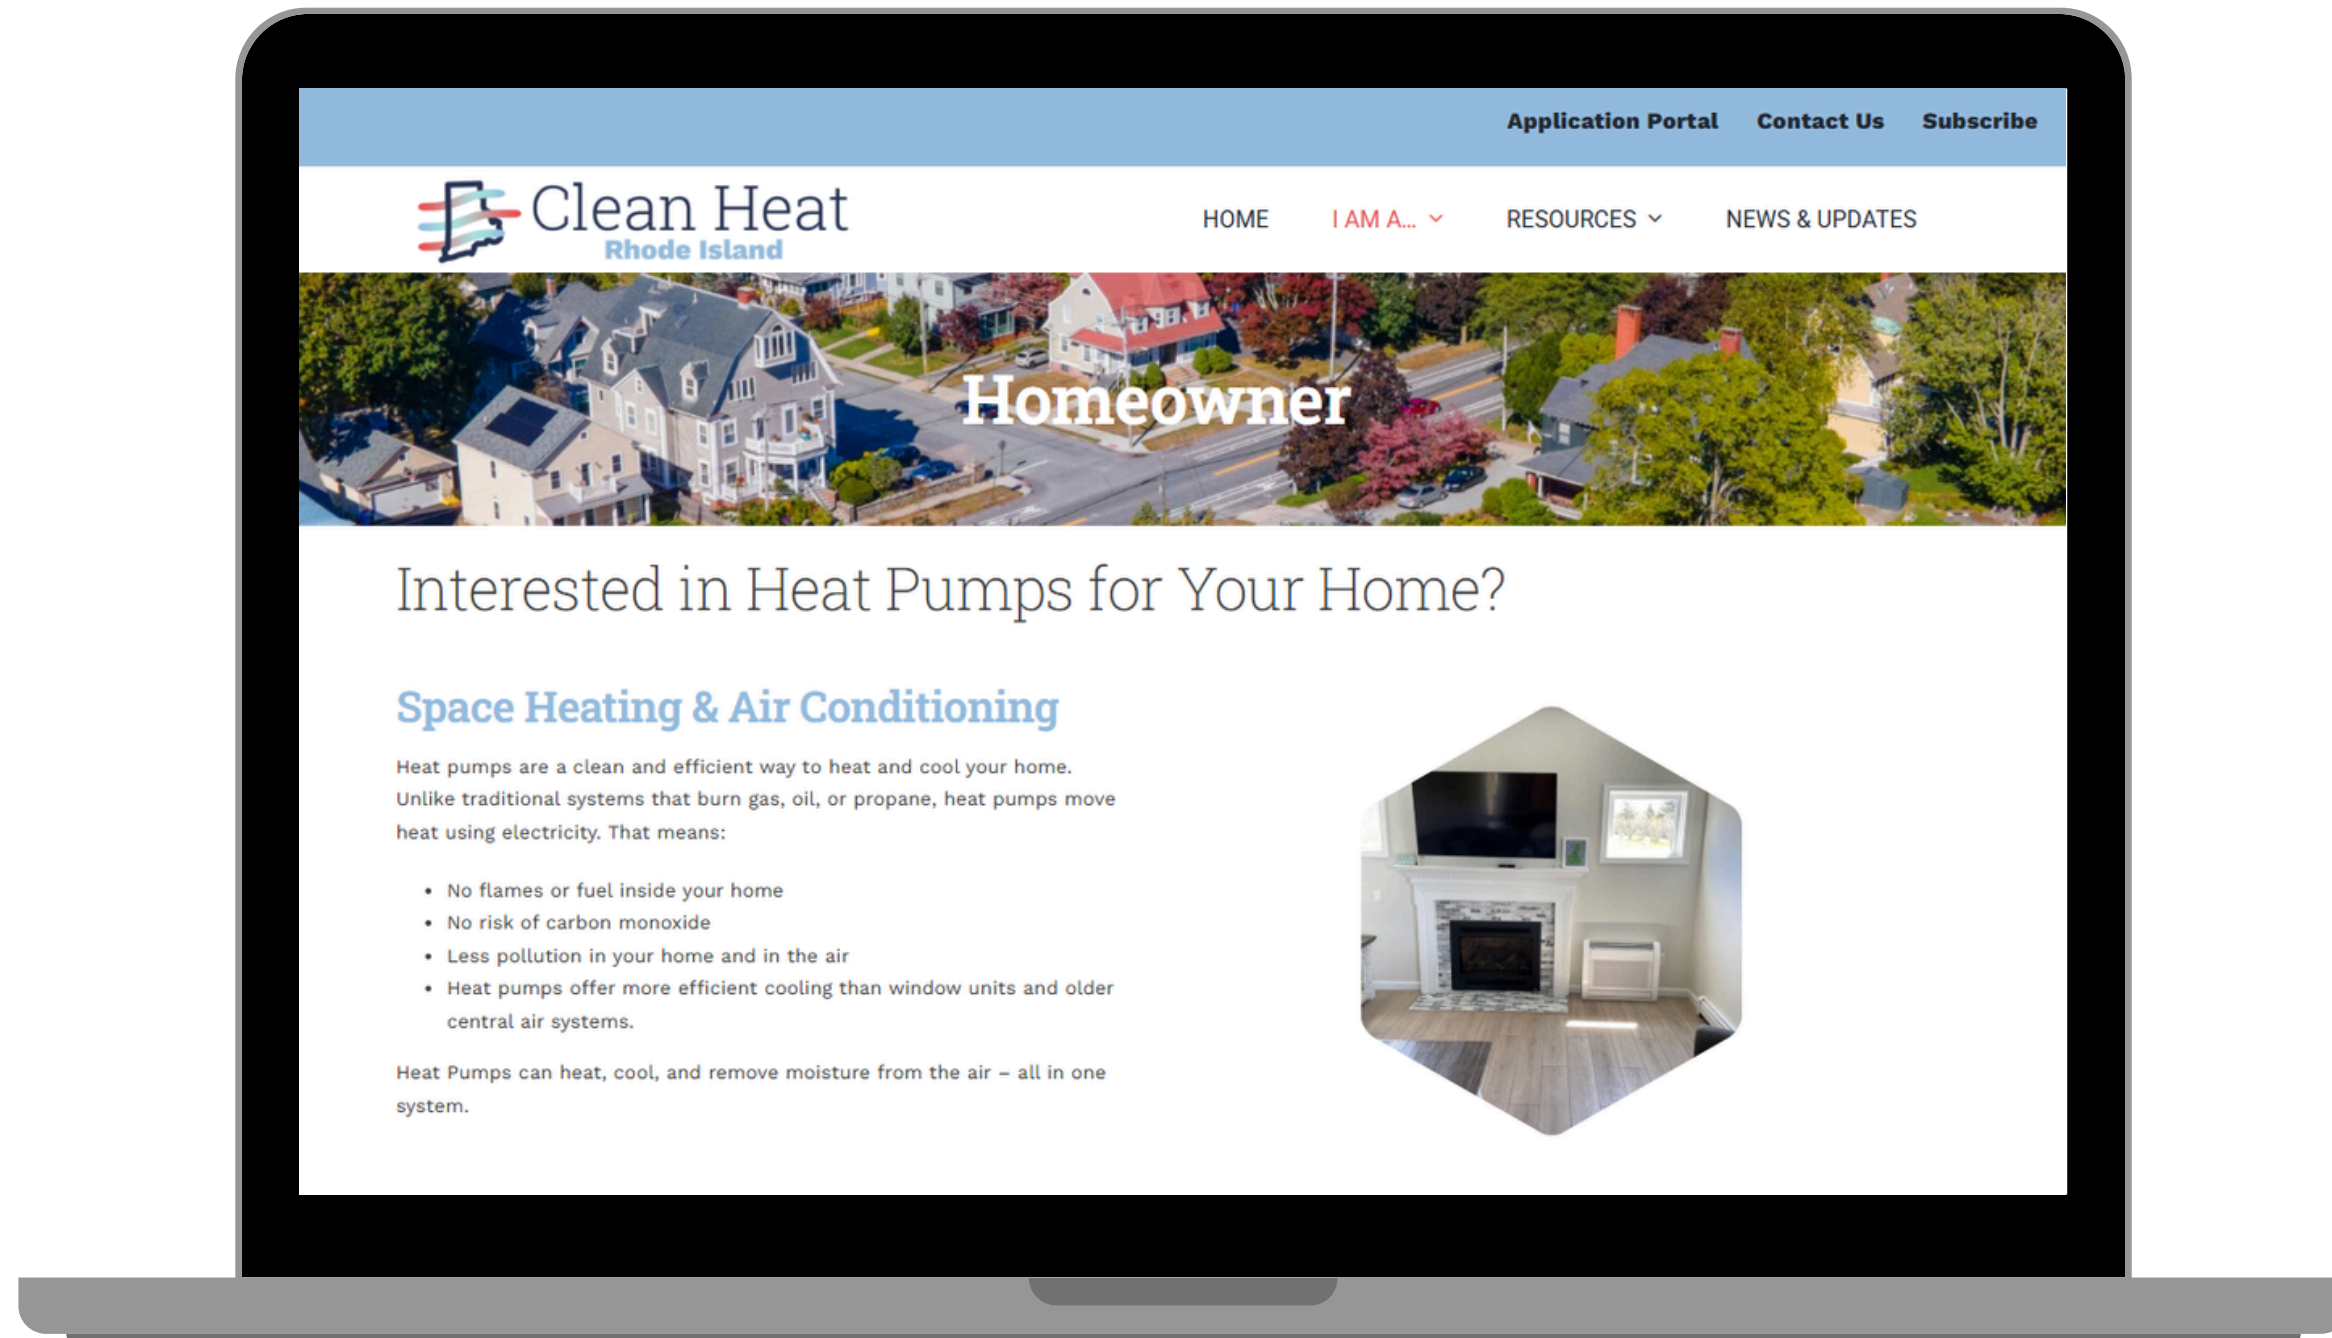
Application Portal Contact Us Subscribe

Clean Heat
Rhode Island

HOME I AM A... RESOURCES NEWS & UPDATES

Homeowner

Interested in Heat Pumps for Your Home?

Space Heating & Air Conditioning

Heat pumps are a clean and efficient way to heat and cool your home. Unlike traditional systems that burn gas, oil, or propane, heat pumps move heat using electricity. That means:

- No flames or fuel inside your home
- No risk of carbon monoxide
- Less pollution in your home and in the air
- Heat pumps offer more efficient cooling than window units and older central air systems.

Heat Pumps can heat, cool, and remove moisture from the air – all in one system.